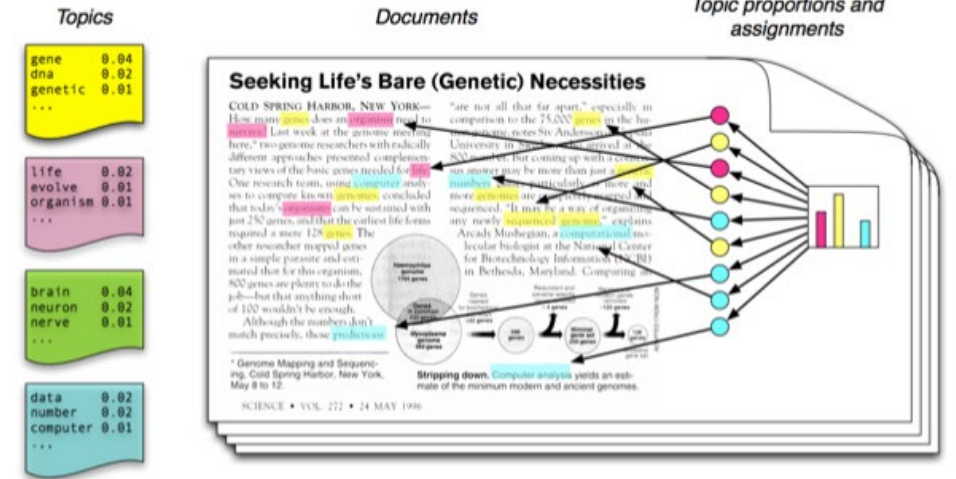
Topics

gene 0.04
dna 0.02
genetic 0.01
...

life 0.02
evolve 0.01
organism 0.01
...

brain 0.04
neuron 0.02
nerve 0.01
...

data 0.02
number 0.02
computer 0.01
...

Documents

Topic proportions and assignments

Seeking Life's Bare (Genetic) Necessities

COLD SPRING HARBOR, NEW YORK— How many genes does an organism need to survive? Last week at the genome meeting here,* two genome researchers with radically different approaches presented complementary views of the basic genes needed for life. One research team, using computer analyses to compare known genomes, concluded that today's organisms can be sustained with just 250 genes, and that the earliest life forms required a mere 128 genes. The other researcher mapped genes in a simple parasite and estimated that for this organism, 800 genes are plenty to do the job—but that anything short of 100 wouldn't be enough.

Although the numbers don't match precisely, those predictions

* Genome Mapping and Sequencing, Cold Spring Harbor, New York, May 8 to 12.

"are not all that far apart," especially in comparison to the 75,000 genes in the human genome, notes Siv Andersson of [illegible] University in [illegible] arrived at the 800 number. But coming up with a consensus answer may be more than just a genetic numbers game, particularly as more and more genomes are completely mapped and sequenced. "It may be a way of organizing any newly sequenced genome," explains Arcady Mushegian, a computational molecular biologist at the National Center for Biotechnology Information (NCBI) in Bethesda, Maryland. Comparing an

Haemophilus genome 1703 genes

Mycoplasma genome 469 genes

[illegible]

Stripping down. Computer analysis yields an estimate of the minimum modern and ancient genomes.

SCIENCE • VOL. 272 • 24 MAY 1996